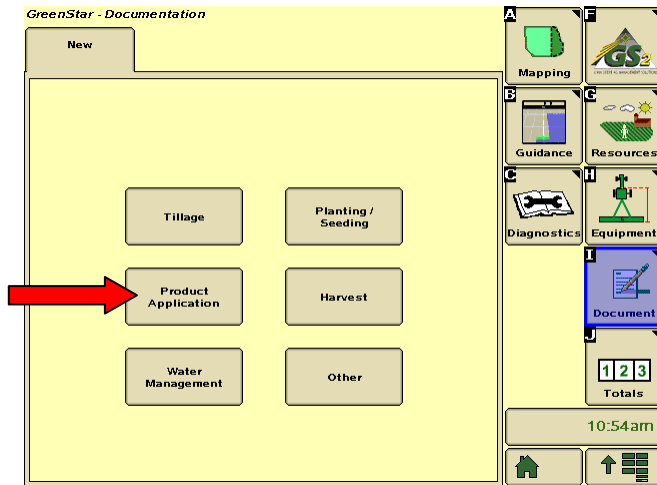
GreenStar - Documentation

New

Tillage

Planting / Seeding

Product Application

Harvest

Water Management

Other

A Mapping

F GS2

B Guidance

G Resources

C Diagnostics

H Equipment

I Document

J

1 2 3 Totals

10:54am